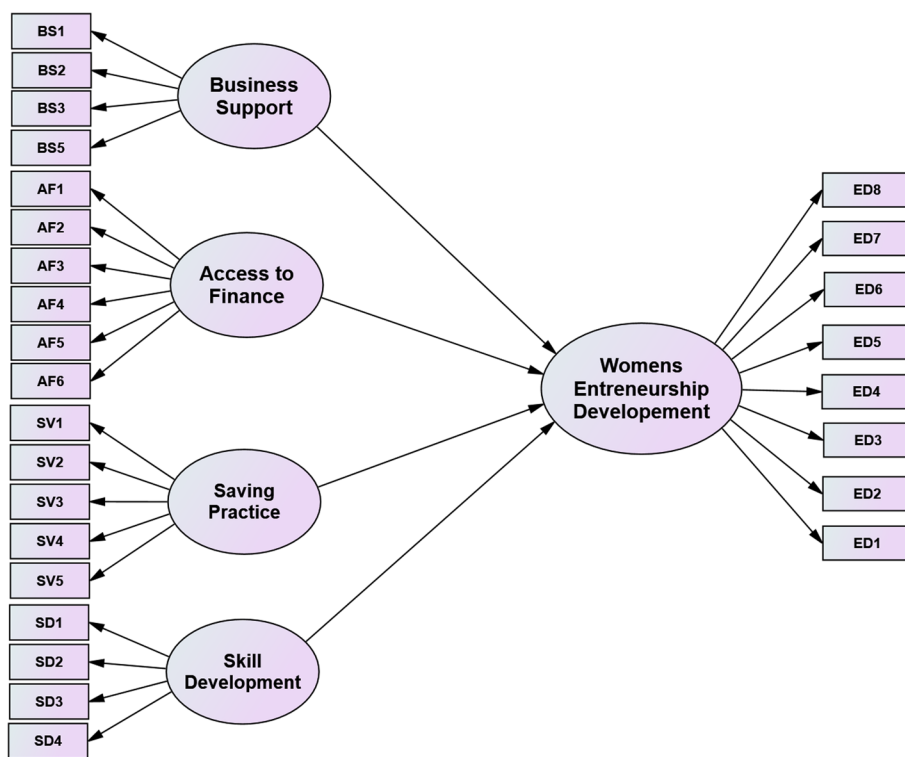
BS1
BS2
BS3
BS5

Business Support

AF1
AF2
AF3
AF4
AF5
AF6

Access to Finance

SV1
SV2
SV3
SV4
SV5

Saving Practice

SD1
SD2
SD3
SD4

Skill Development

Womens Entreneurship Developement

ED8
ED7
ED6
ED5
ED4
ED3
ED2
ED1